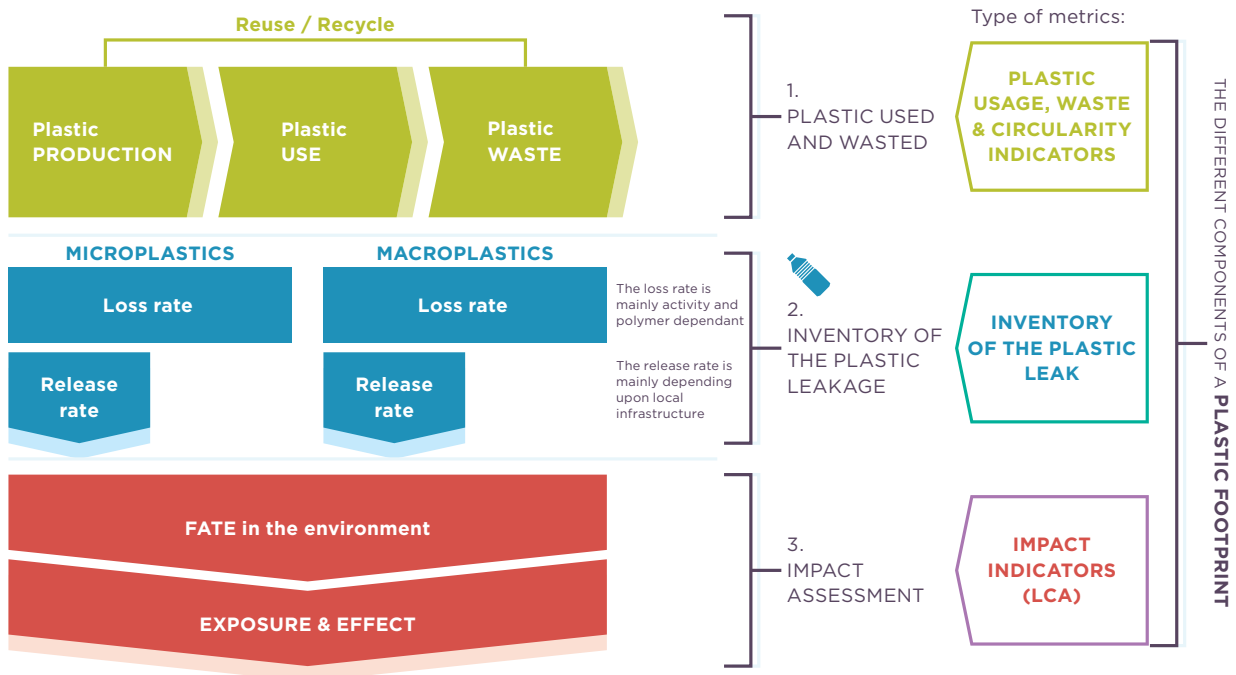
Reuse / Recycle

Plastic PRODUCTION

Plastic USE

Plastic WASTE

MICROPLASTICS

Loss rate

Release rate

MACROPLASTICS

Loss rate

Release rate

The loss rate is mainly activity and polymer dependant

The release rate is mainly depending upon local infrastructure

FATE in the environment

EXPOSURE & EFFECT

1. PLASTIC USED AND WASTED

2. INVENTORY OF THE PLASTIC LEAKAGE

3. IMPACT ASSESSMENT

Type of metrics:

PLASTIC USAGE, WASTE & CIRCULARITY INDICATORS

INVENTORY OF THE PLASTIC LEAK

IMPACT INDICATORS (LCA)

THE DIFFERENT COMPONENTS OF A PLASTIC FOOTPRINT